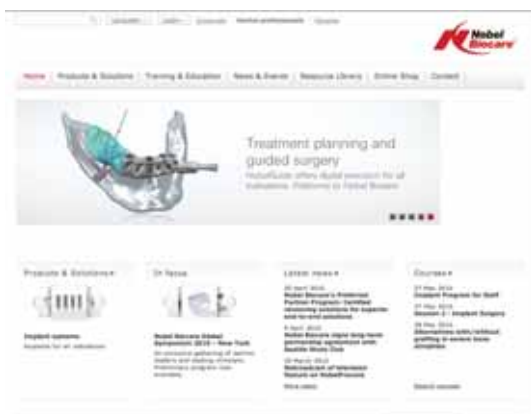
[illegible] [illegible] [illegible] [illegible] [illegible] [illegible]

Nobel Biocare

Home | Products & Solutions | Training & Education | News & Events | Resource Library | Online Shop | Contact

Treatment planning and guided surgery

NobelGuide offers digital execution for all indications. Welcome to Nobel Biocare

Products & Solutions ▸

Implant systems

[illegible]

In focus

Nobel Biocare Global Symposium 2010 – New York

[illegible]

Latest news ▸

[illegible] April 2010

Nobel Biocare's Preferred Partner Program: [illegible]

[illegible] April 2010

Nobel Biocare signs long-term partnership agreement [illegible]

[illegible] March 2010

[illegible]

More news

Courses ▸

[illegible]

Implant Program for Staff

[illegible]

Session 2 – Implant Surgery

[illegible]

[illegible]

Search courses